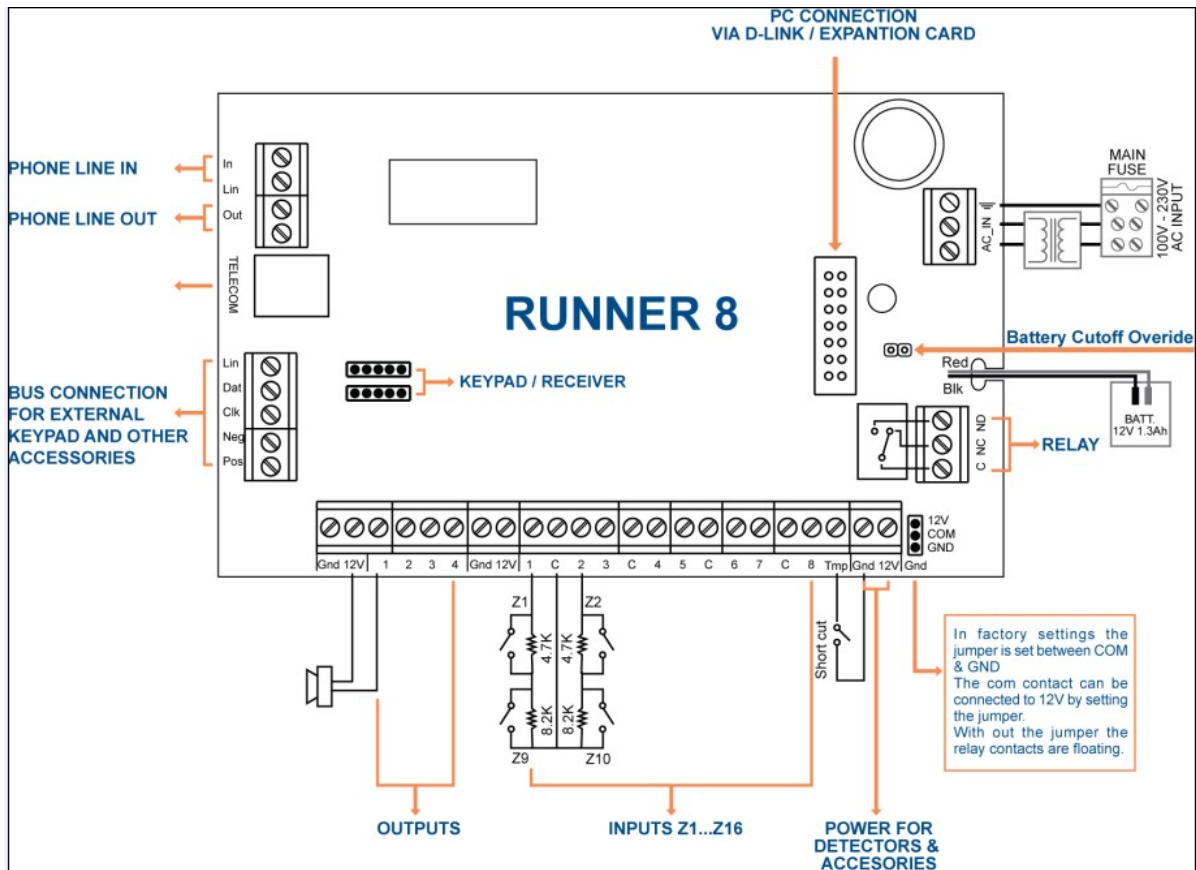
PC CONNECTION
VIA D-LINK / EXPANTION CARD

PHONE LINE IN

PHONE LINE OUT

In
Lin
Out

TELECOM

RUNNER 8

MAIN
FUSE

AC_IN

100V - 230V
AC INPUT

Battery Cutoff Overide

Red
Blk

BATT.
12V 1.3Ah

Lin
Dat
Clk
Neg
Pos

BUS CONNECTION FOR EXTERNAL KEYPAD AND OTHER ACCESSORIES

KEYPAD / RECEIVER

NO
NC
C

RELAY

12V
COM
GND

Gnd 12V 1 2 3 4 Gnd 12V 1 C 2 3 C 4 5 C 6 7 C 8 Tmp Gnd 12V Gnd

Z1
Z2
4.7K
4.7K
8.2K
8.2K
Z9
Z10

Short cut

In factory settings the jumper is set between COM & GND
The com contact can be connected to 12V by setting the jumper.
With out the jumper the relay contacts are floating.

OUTPUTS

INPUTS Z1...Z16

POWER FOR DETECTORS & ACCESORIES